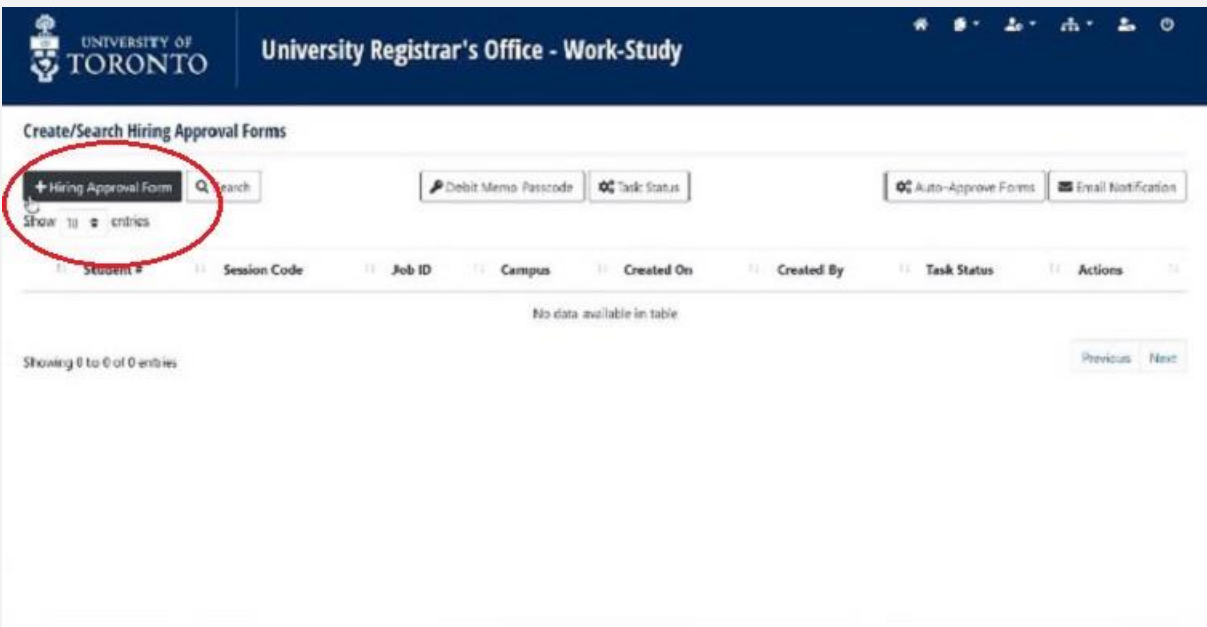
UNIVERSITY OF TORONTO

University Registrar's Office - Work-Study

Create/Search Hiring Approval Forms

+ Hiring Approval Form

Search

Debit Memo Passcode

Task Status

Auto-Approve Forms

Email Notification

Show 10 entries

| Student # | Session Code | Job ID | Campus | Created On | Created By | Task Status | Actions |
|---|---|---|---|---|---|---|---|
| No data available in table | | | | | | | |

Showing 0 to 0 of 0 entries

Previous Next